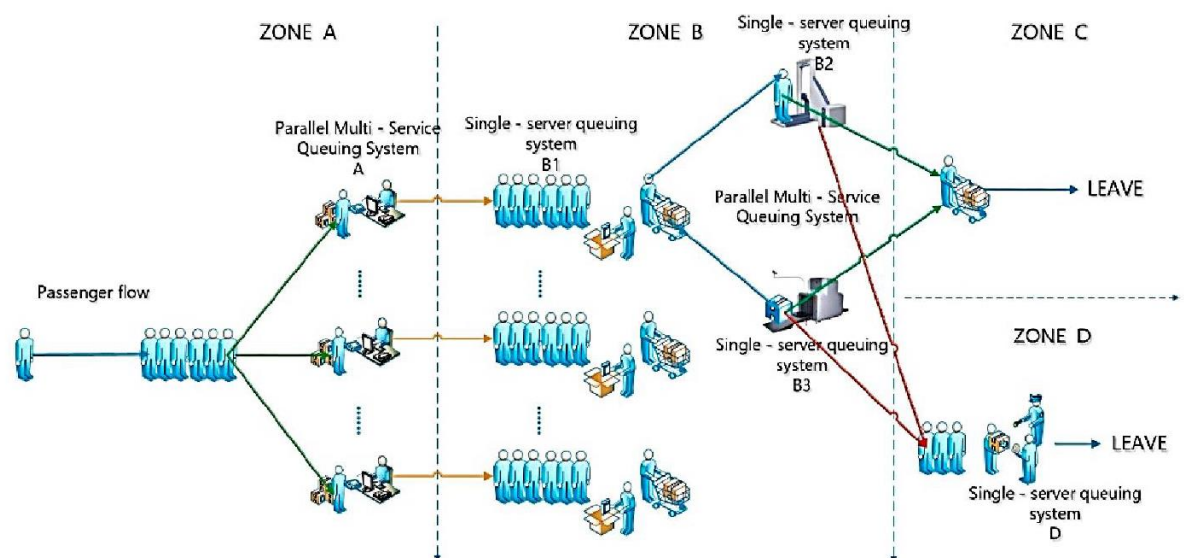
ZONE A

ZONE B

Single - server queuing system B2

ZONE C

Parallel Multi - Service Queuing System A

Single - server queuing system B1

Parallel Multi - Service Queuing System

LEAVE

Passenger flow

ZONE D

Single - server queuing system B3

LEAVE

Single - server queuing system D